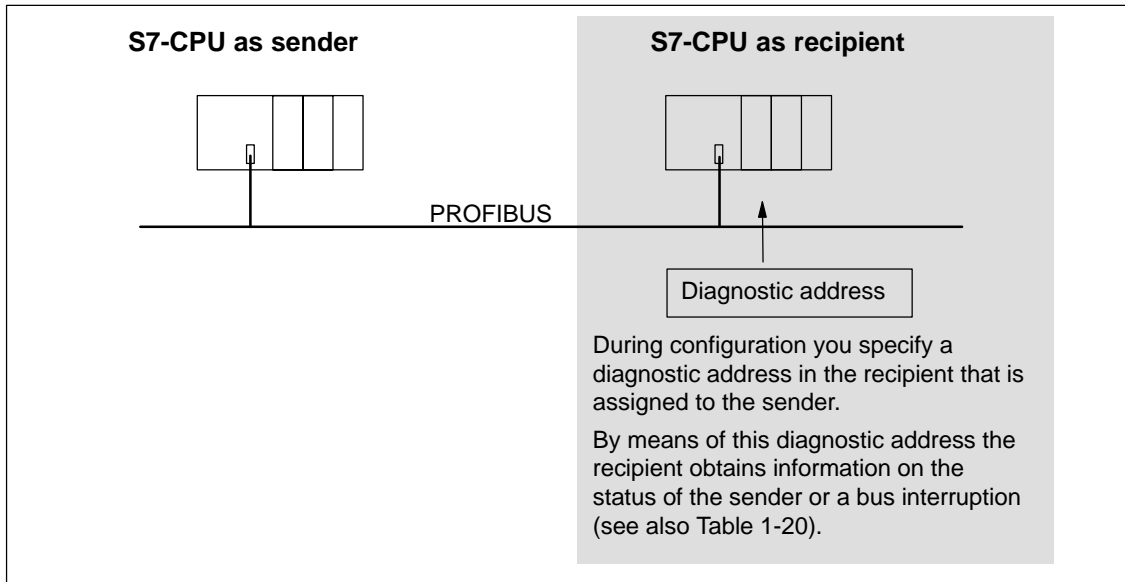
S7-CPU as sender

S7-CPU as recipient

PROFIBUS

Diagnostic address

During configuration you specify a diagnostic address in the recipient that is assigned to the sender.

By means of this diagnostic address the recipient obtains information on the status of the sender or a bus interruption (see also Table 1-20).